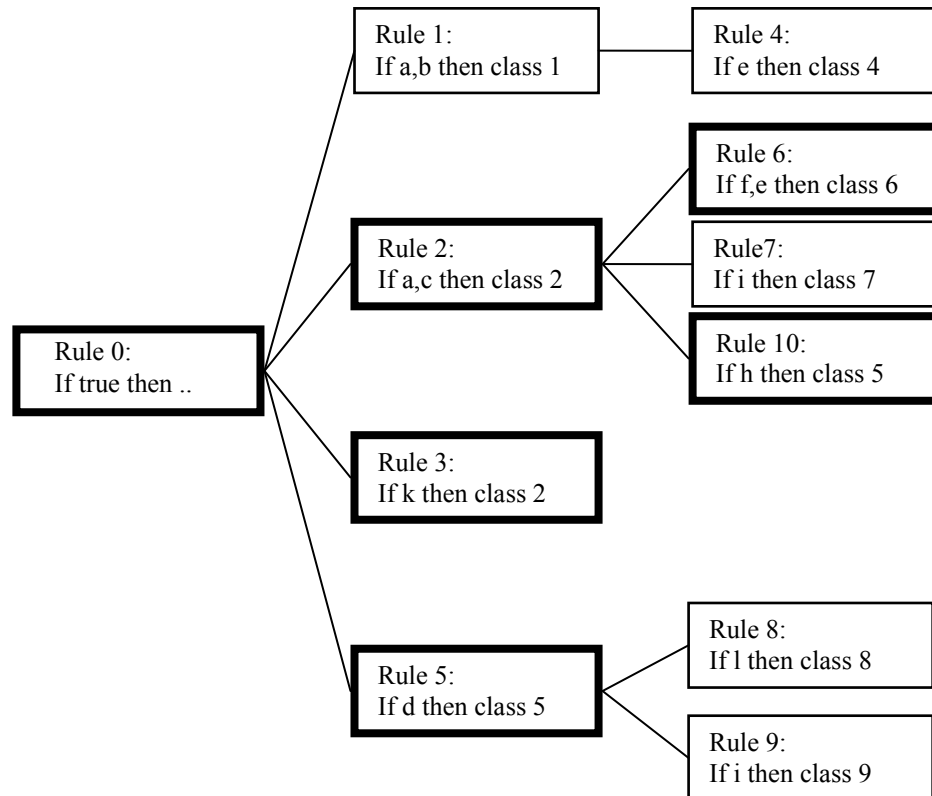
Rule 0:
If true then ..

Rule 1:
If a,b then class 1

Rule 4:
If e then class 4

Rule 2:
If a,c then class 2

Rule 6:
If f,e then class 6

Rule7:
If i then class 7

Rule 10:
If h then class 5

Rule 3:
If k then class 2

Rule 5:
If d then class 5

Rule 8:
If l then class 8

Rule 9:
If i then class 9